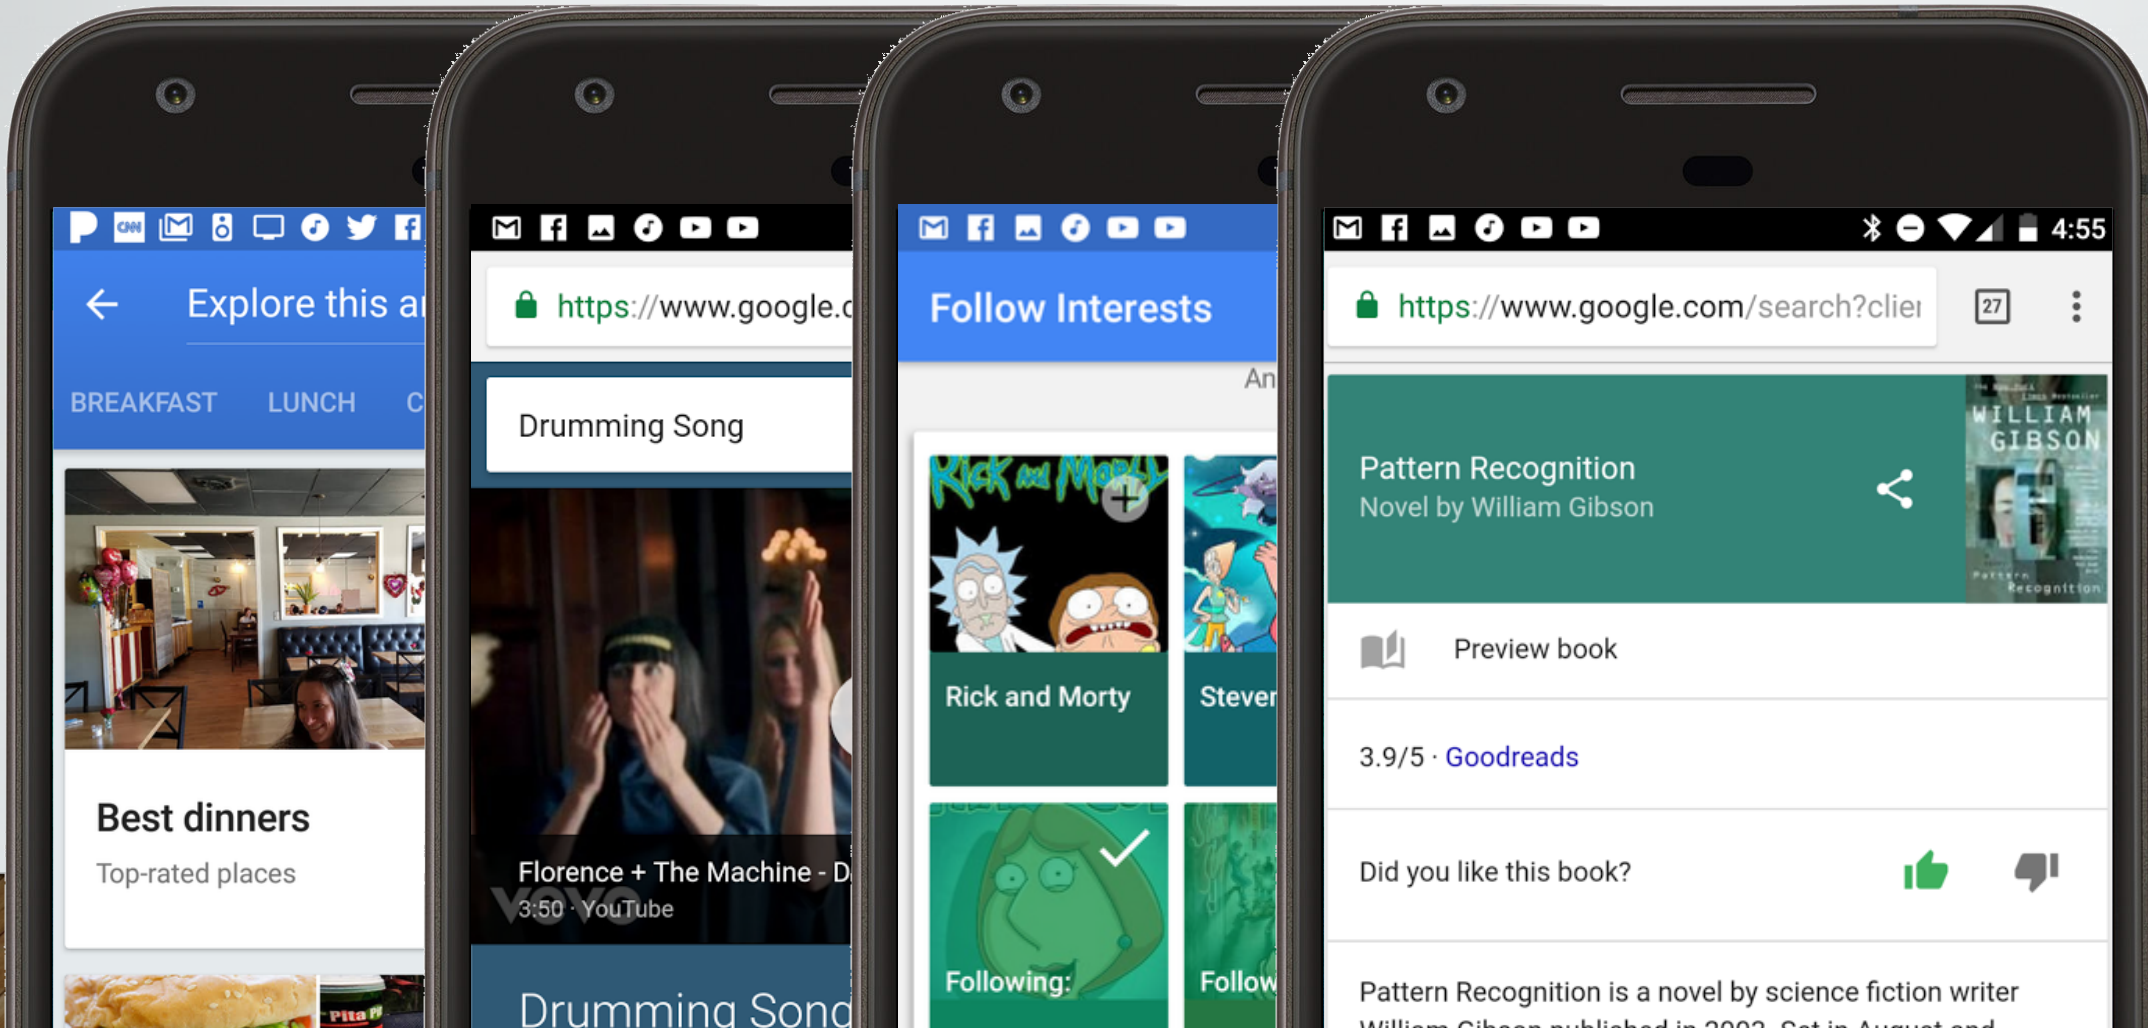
Explore this a

BREAKFAST LUNCH C

Best dinners
Top-rated places

https://www.google.c

Drumming Song

Florence + The Machine - D
3:50 · YouTube

Drumming Song

Follow Interests

An

Rick and Morty

Steven

Following:

Follow

4:55

https://www.google.com/search?clie

27

WILLIAM GIBSON

Pattern Recognition
Novel by William Gibson

Preview book

3.9/5 · Goodreads

Did you like this book?

Pattern Recognition is a novel by science fiction writer